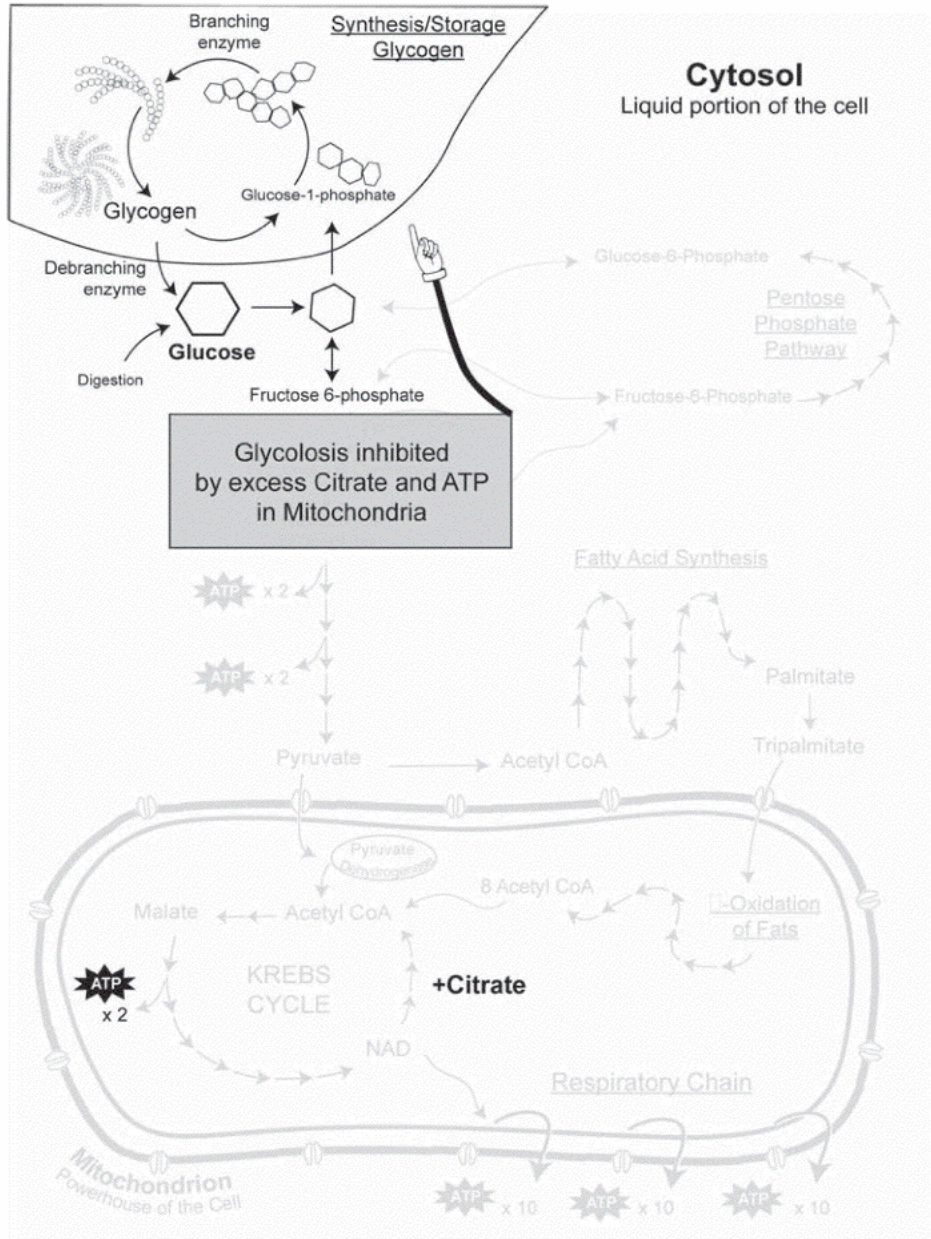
Synthesis/Storage Glycogen

Branching enzyme

Glycogen

Glucose-1-phosphate

Cytosol
Liquid portion of the cell

Debranching enzyme

Glucose

Digestion

Fructose 6-phosphate

Glucose-6-Phosphate

Pentose Phosphate Pathway

Fructose-6-Phosphate

Glycolosis inhibited by excess Citrate and ATP in Mitochondria

ATP x 2

ATP x 2

Fatty Acid Synthesis

Palmitate

Tripalmitate

Pyruvate

Acetyl CoA

Pyruvate Dehydrogenase

8 Acetyl CoA

Malate

Acetyl CoA

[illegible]-Oxidation of Fats

ATP x 2

KREBS CYCLE

+Citrate

NAD

Respiratory Chain

Mitochondrion
Powerhouse of the Cell

ATP x 10

ATP x 10

ATP x 10